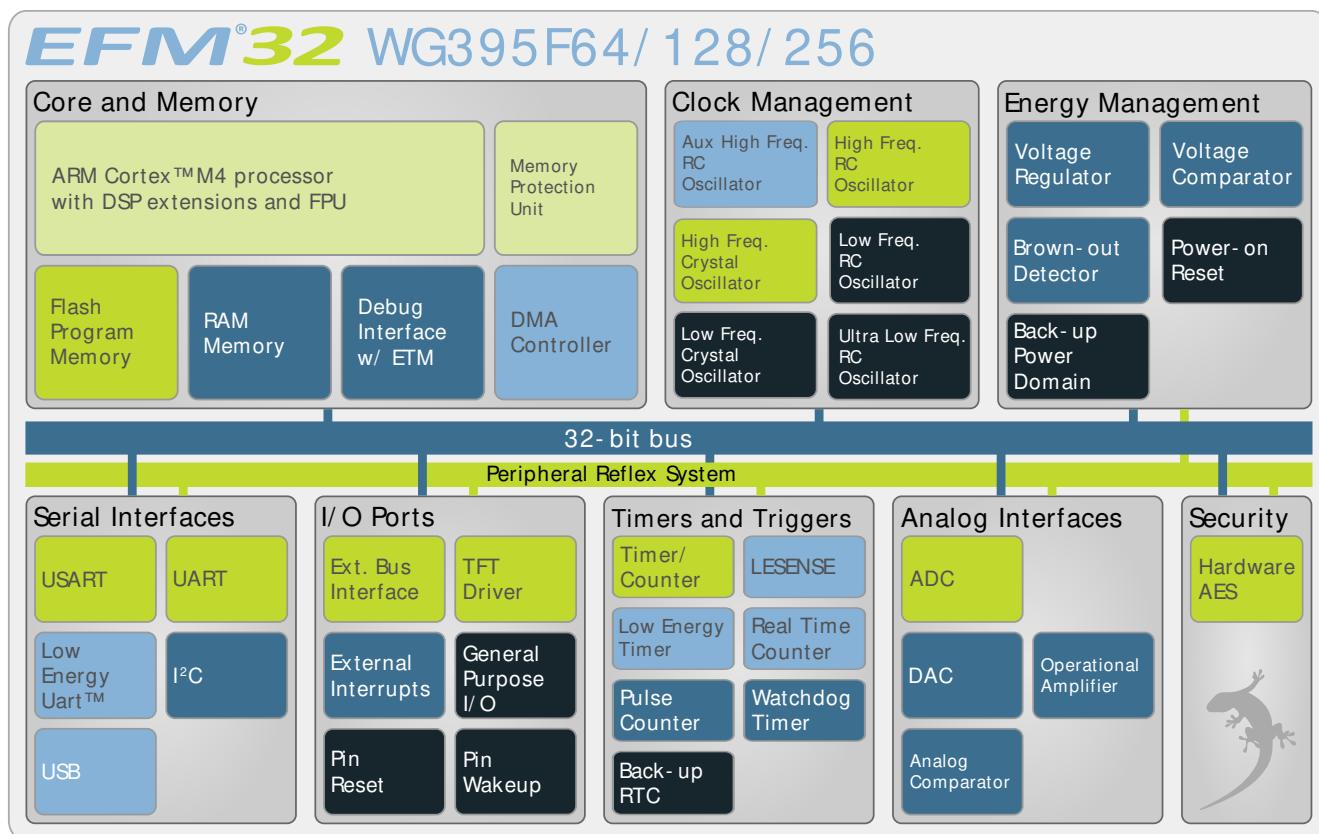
EFM®32 WG395F64/128/256

Core and Memory

ARM Cortex™ M4 processor with DSP extensions and FPU

Memory Protection Unit

Flash Program Memory

RAM Memory

Debug Interface w/ ETM

DMA Controller

Clock Management

Aux High Freq. RC Oscillator

High Freq. RC Oscillator

High Freq. Crystal Oscillator

Low Freq. RC Oscillator

Low Freq. Crystal Oscillator

Ultra Low Freq. RC Oscillator

Energy Management

Voltage Regulator

Voltage Comparator

Brown-out Detector

Power-on Reset

Back-up Power Domain

32-bit bus

Peripheral Reflex System

Serial Interfaces

USART

UART

Low Energy Uart™

I$^2$C

USB

I/O Ports

Ext. Bus Interface

TFT Driver

External Interrupts

General Purpose I/O

Pin Reset

Pin Wakeup

Timers and Triggers

Timer/ Counter

LESENSE

Low Energy Timer

Real Time Counter

Pulse Counter

Watchdog Timer

Back-up RTC

Analog Interfaces

ADC

DAC

Operational Amplifier

Analog Comparator

Security

Hardware AES